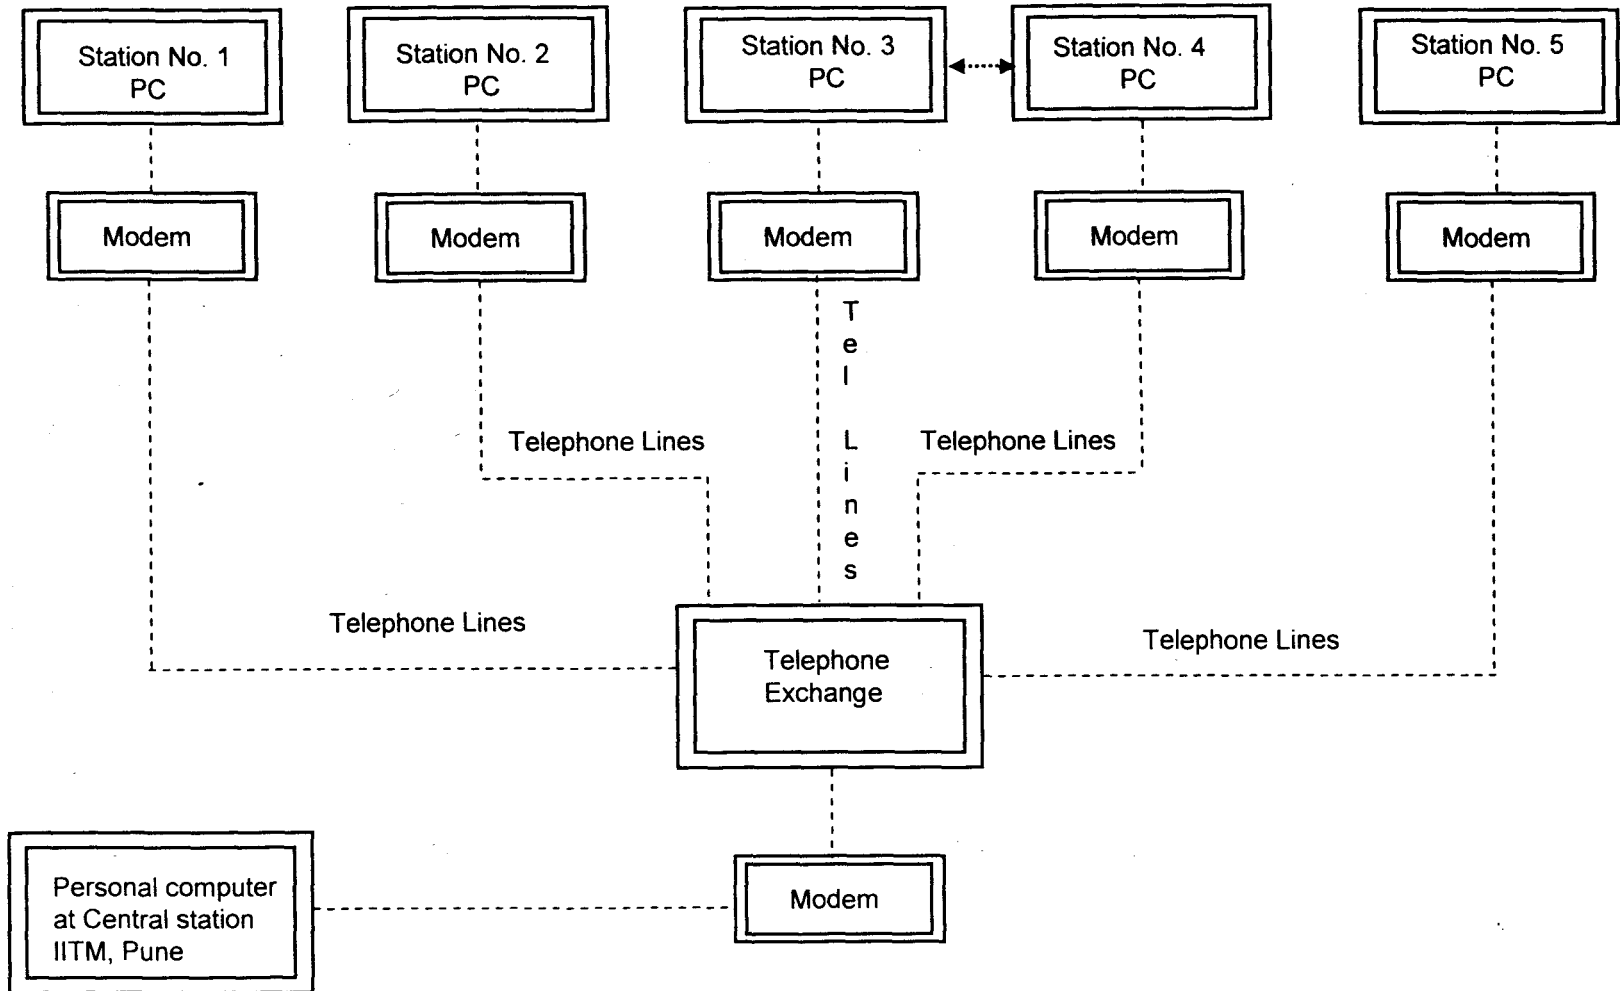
Station No. 1
PC

Station No. 2
PC

Station No. 3
PC

Station No. 4
PC

Station No. 5
PC

Modem

Modem

Modem

Modem

Modem

Tel Lines

Telephone Lines

Telephone Lines

Telephone Lines

Telephone Lines

Telephone Exchange

Personal computer at Central station IITM, Pune

Modem